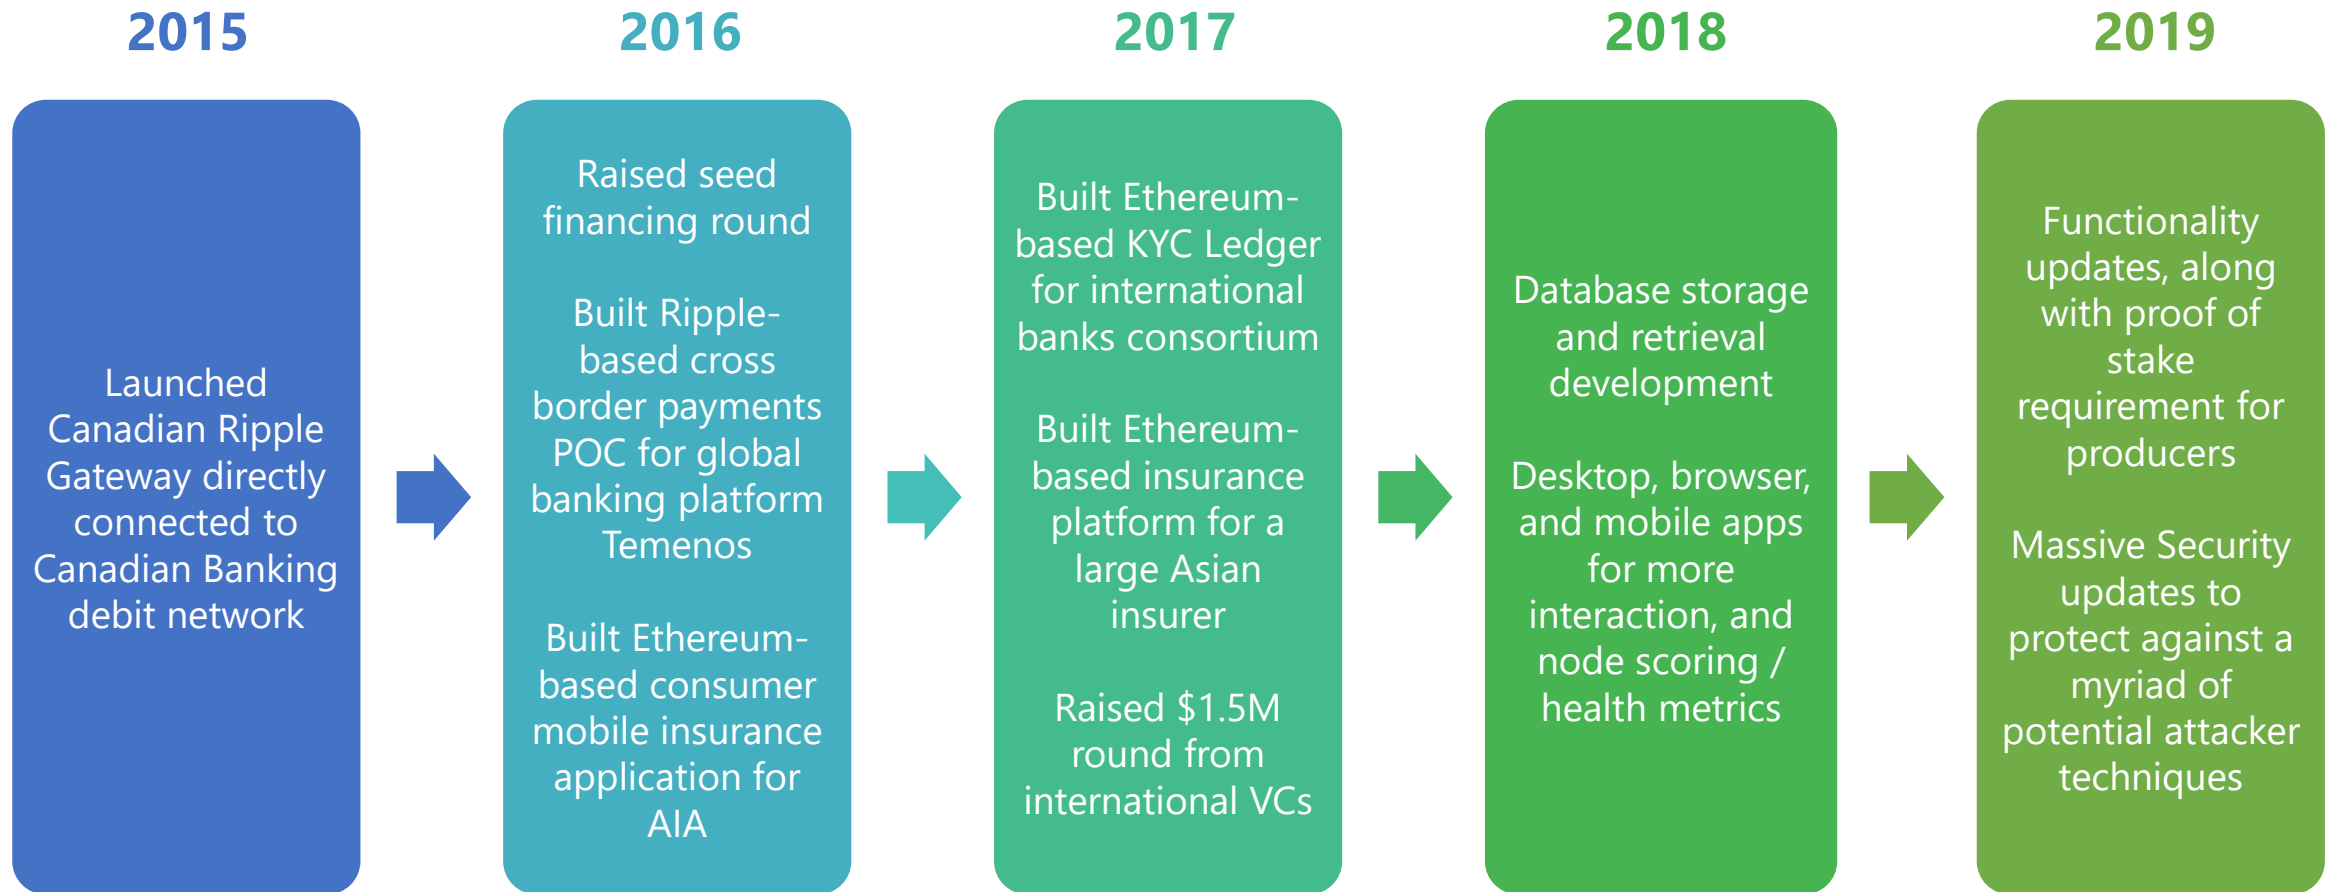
2015

Launched Canadian Ripple Gateway directly connected to Canadian Banking debit network

2016

Raised seed financing round

Built Ripple-based cross border payments POC for global banking platform Temenos

Built Ethereum-based consumer mobile insurance application for AIA

2017

Built Ethereum-based KYC Ledger for international banks consortium

Built Ethereum-based insurance platform for a large Asian insurer

Raised $1.5M round from international VCs

2018

Database storage and retrieval development

Desktop, browser, and mobile apps for more interaction, and node scoring / health metrics

2019

Functionality updates, along with proof of stake requirement for producers

Massive Security updates to protect against a myriad of potential attacker techniques